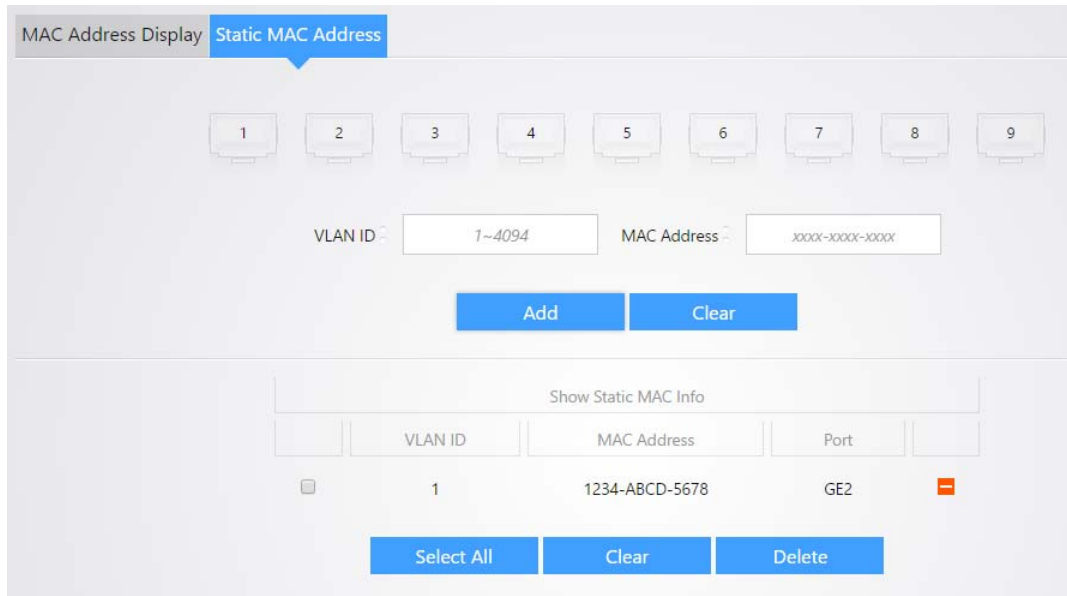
MAC Address Display Static MAC Address

1 2 3 4 5 6 7 8 9

VLAN ID 1~4094 MAC Address xxxx-xxxx-xxxx

Add Clear

| Show Static MAC Info | | | | |
|---|---|---|---|---|
| | VLAN ID | MAC Address | Port | |
| | 1 | 1234-ABCD-5678 | GE2 | |

Select All Clear Delete